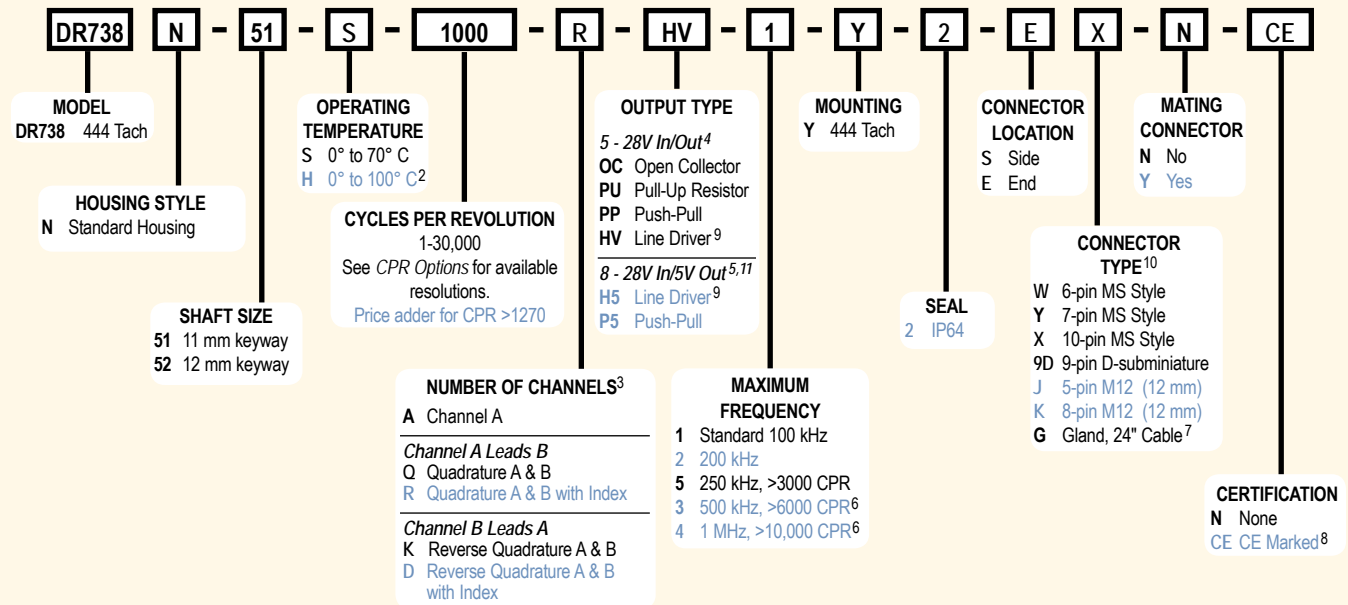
DR738 N - 51 - S - 1000 - R - HV - 1 - Y - 2 - E X - N - CE

MODEL
DR738 444 Tach

HOUSING STYLE
N Standard Housing

SHAFT SIZE
51 11 mm keyway
52 12 mm keyway

OPERATING TEMPERATURE
S 0° to 70° C
H 0° to 100° C$^2$

CYCLES PER REVOLUTION
1-30,000
See *CPR Options* for available resolutions.
Price adder for CPR >1270

NUMBER OF CHANNELS$^3$
A Channel A
*Channel A Leads B*
Q Quadrature A & B
R Quadrature A & B with Index
*Channel B Leads A*
K Reverse Quadrature A & B
D Reverse Quadrature A & B with Index

OUTPUT TYPE
*5 - 28V In/Out$^4$*
OC Open Collector
PU Pull-Up Resistor
PP Push-Pull
HV Line Driver$^9$
*8 - 28V In/5V Out$^{5,11}$*
H5 Line Driver$^9$
P5 Push-Pull

MAXIMUM FREQUENCY
1 Standard 100 kHz
2 200 kHz
5 250 kHz, >3000 CPR
3 500 kHz, >6000 CPR$^6$
4 1 MHz, >10,000 CPR$^6$

MOUNTING
Y 444 Tach

SEAL
2 IP64

CONNECTOR LOCATION
S Side
E End

CONNECTOR TYPE$^{10}$
W 6-pin MS Style
Y 7-pin MS Style
X 10-pin MS Style
9D 9-pin D-subminiature
J 5-pin M12 (12 mm)
K 8-pin M12 (12 mm)
G Gland, 24" Cable$^7$

MATING CONNECTOR
N No
Y Yes

CERTIFICATION
N None
CE CE Marked$^8$